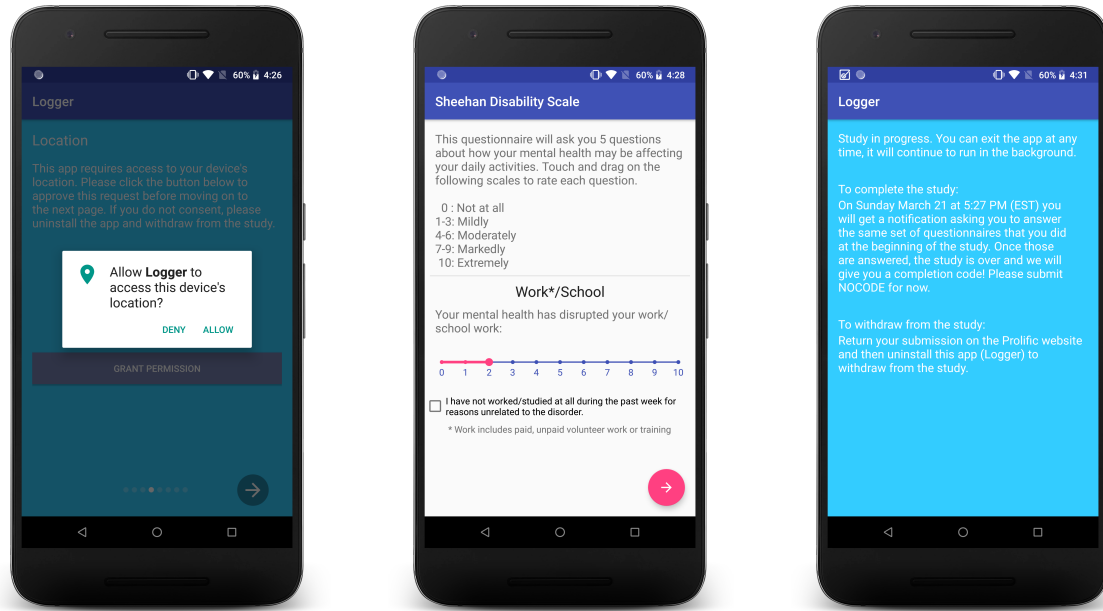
60% 4:26

Logger

Location

This app requires access to your device's location. Please click the button below to approve this request before moving on to the next page. If you do not consent, please uninstall the app and withdraw from the study.

Allow **Logger** to access this device's location?

DENY ALLOW

GRANT PERMISSION

60% 4:28

Sheehan Disability Scale

This questionnaire will ask you 5 questions about how your mental health may be affecting your daily activities. Touch and drag on the following scales to rate each question.

0 : Not at all
1-3: Mildly
4-6: Moderately
7-9: Markedly
10: Extremely

Work*/School

Your mental health has disrupted your work/ school work:

0 1 2 3 4 5 6 7 8 9 10

I have not worked/studied at all during the past week for reasons unrelated to the disorder.

* Work includes paid, unpaid volunteer work or training

60% 4:31

Logger

Study in progress. You can exit the app at any time, it will continue to run in the background.

To complete the study:
On Sunday March 21 at 5:27 PM (EST) you will get a notification asking you to answer the same set of questionnaires that you did at the beginning of the study. Once those are answered, the study is over and we will give you a completion code! Please submit NOCODE for now.

To withdraw from the study:
Return your submission on the Prolific website and then uninstall this app (Logger) to withdraw from the study.